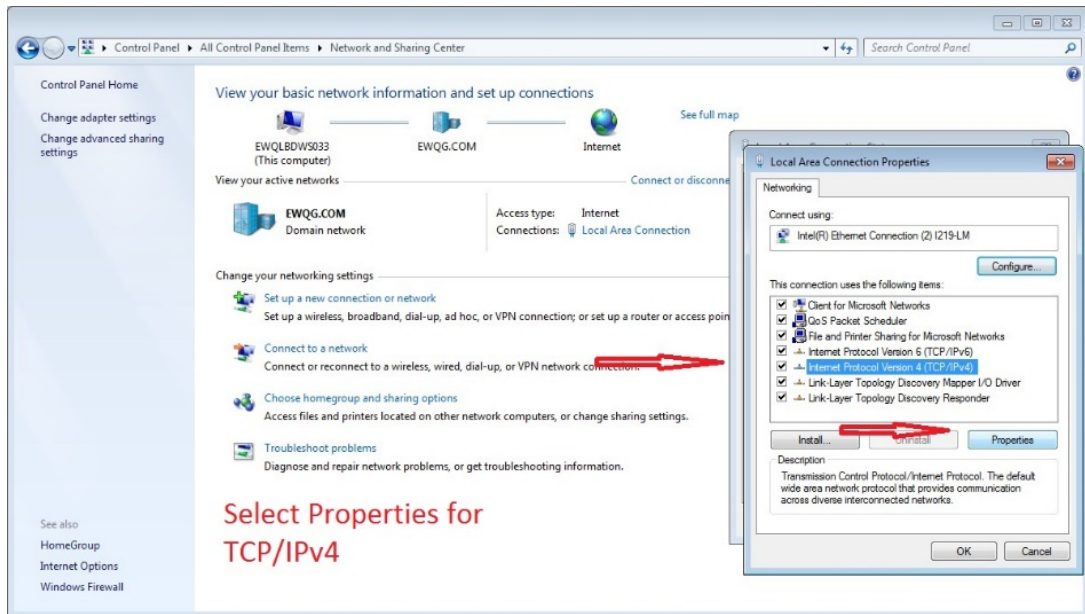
Control Panel ▸ All Control Panel Items ▸ Network and Sharing Center

Search Control Panel

Control Panel Home

Change adapter settings

Change advanced sharing settings

See also

HomeGroup

Internet Options

Windows Firewall

View your basic network information and set up connections

See full map

EWQLBDWS033
(This computer)

EWQG.COM

Internet

View your active networks

Connect or disconne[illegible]

EWQG.COM
Domain network

Access type: Internet

Connections: Local Area Connection

Change your networking settings

Set up a new connection or network
Set up a wireless, broadband, dial-up, ad hoc, or VPN connection; or set up a router or access poin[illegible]

Connect to a network
Connect or reconnect to a wireless, wired, dial-up, or VPN network connection.

Choose homegroup and sharing options
Access files and printers located on other network computers, or change sharing settings.

Troubleshoot problems
Diagnose and repair network problems, or get troubleshooting information.

Select Properties for TCP/IPv4

Local Area Connection Properties

Networking

Connect using:

Intel(R) Ethernet Connection (2) I219-LM

Configure...

This connection uses the following items:

Client for Microsoft Networks
QoS Packet Scheduler
File and Printer Sharing for Microsoft Networks
Internet Protocol Version 6 (TCP/IPv6)
Internet Protocol Version 4 (TCP/IPv4)
Link-Layer Topology Discovery Mapper I/O Driver
Link-Layer Topology Discovery Responder

Install...

Uninstall

Properties

Description

Transmission Control Protocol/Internet Protocol. The default wide area network protocol that provides communication across diverse interconnected networks.

OK

Cancel